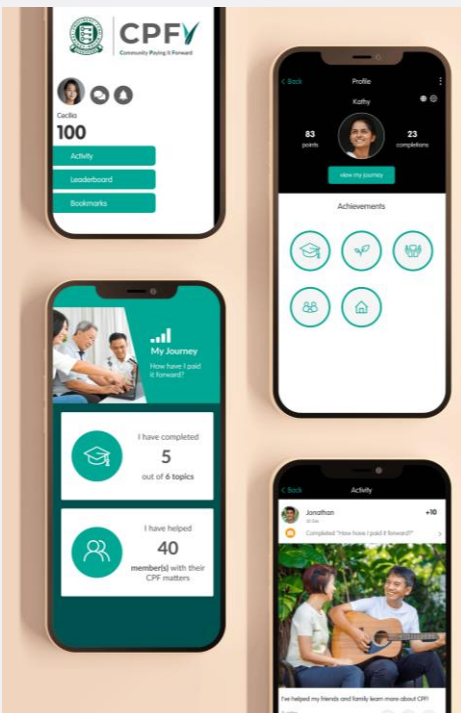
CPF
Community Paying it Forward

Cecilia
100

Activity
Leaderboard
Bookmarks

< Back
Profile
Kathy
83
points
23
completions
View my journey

Achievements

My Journey
How have I paid it forward?

I have completed
5
out of 6 topics

I have helped
40
member(s) with their CPF matters

< Back
Activity
Jonathan
+10
Completed "How have I paid it forward?"

I've helped my friends and family learn more about CPF!